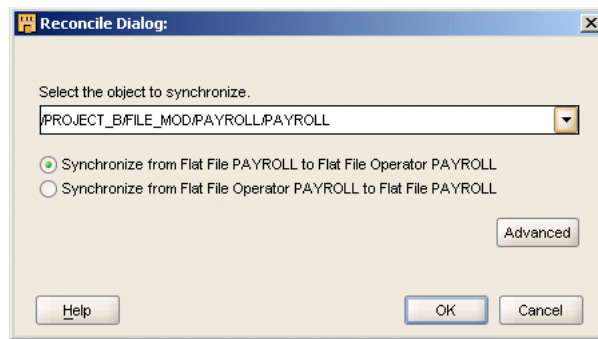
Reconcile Dialog:

Select the object to synchronize.

/PROJECT_B/FILE_MOD/PAYROLL/PAYROLL

Synchronize from Flat File PAYROLL to Flat File Operator PAYROLL

Synchronize from Flat File Operator PAYROLL to Flat File PAYROLL

Advanced

Help

OK

Cancel